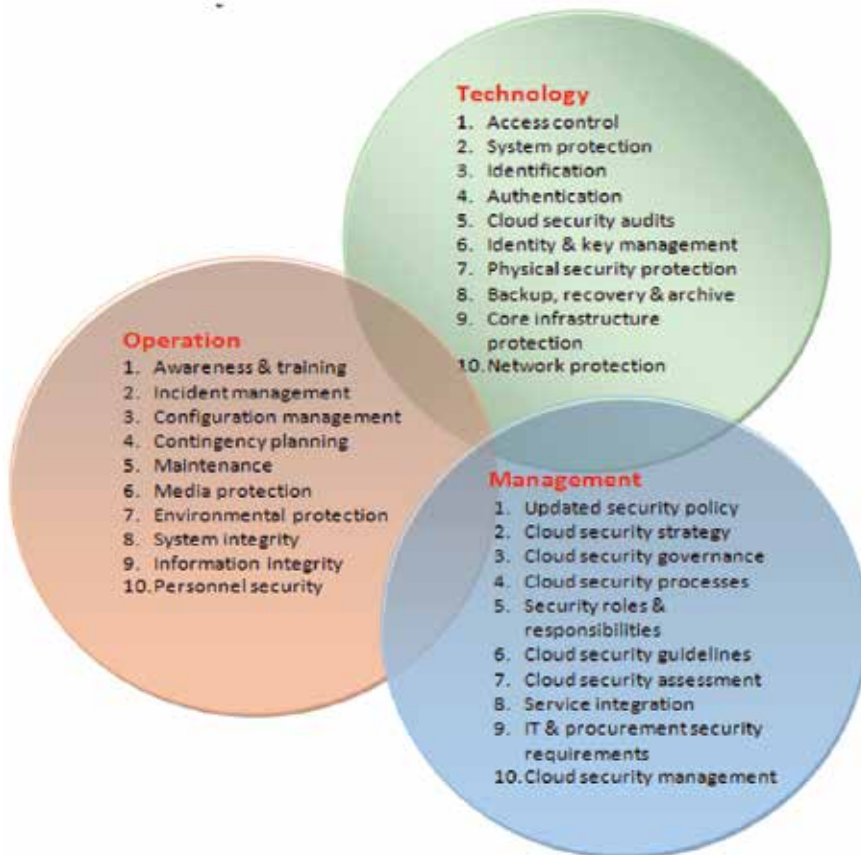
Technology
1. Access control
2. System protection
3. Identification
4. Authentication
5. Cloud security audits
6. Identity & key management
7. Physical security protection
8. Backup, recovery & archive
9. Core infrastructure protection
10. Network protection

Operation
1. Awareness & training
2. Incident management
3. Configuration management
4. Contingency planning
5. Maintenance
6. Media protection
7. Environmental protection
8. System integrity
9. Information integrity
10. Personnel security

Management
1. Updated security policy
2. Cloud security strategy
3. Cloud security governance
4. Cloud security processes
5. Security roles & responsibilities
6. Cloud security guidelines
7. Cloud security assessment
8. Service integration
9. IT & procurement security requirements
10. Cloud security management